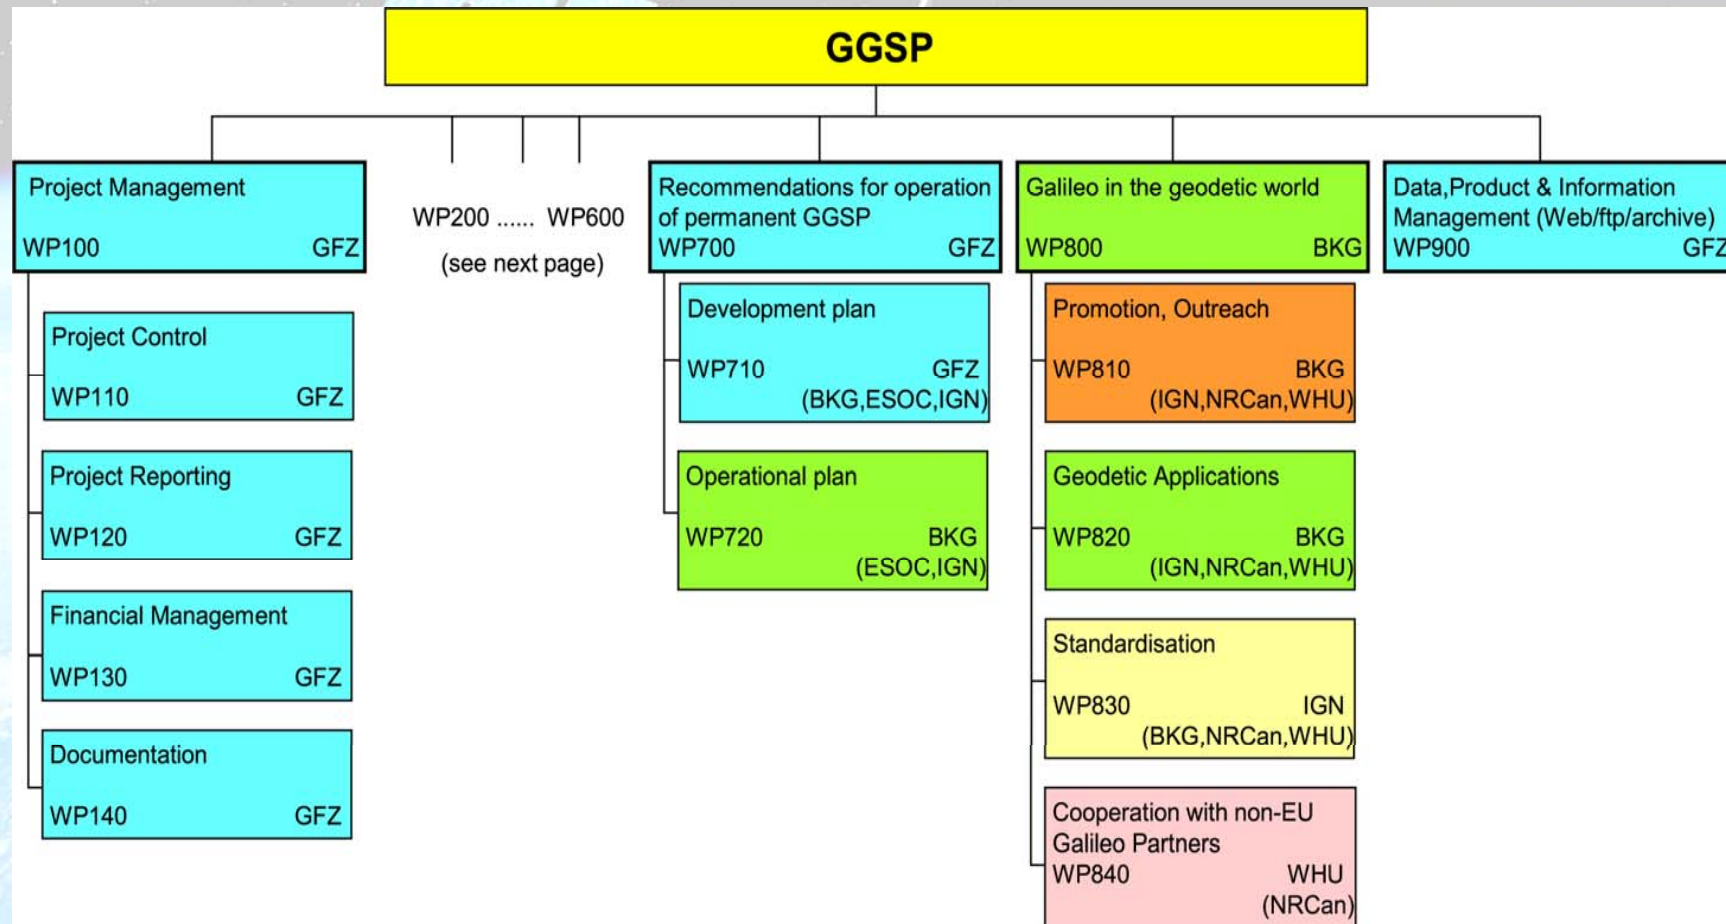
GGSP

Project Management
WP100 GFZ

WP200 ...... WP600
(see next page)

Recommendations for operation of permanent GGSP
WP700 GFZ

Galileo in the geodetic world
WP800 BKG

Data,Product & Information Management (Web/ftp/archive)
WP900 GFZ

Project Control
WP110 GFZ

Project Reporting
WP120 GFZ

Financial Management
WP130 GFZ

Documentation
WP140 GFZ

Development plan
WP710 GFZ
(BKG,ESOC,IGN)

Operational plan
WP720 BKG
(ESOC,IGN)

Promotion, Outreach
WP810 BKG
(IGN,NRCan,WHU)

Geodetic Applications
WP820 BKG
(IGN,NRCan,WHU)

Standardisation
WP830 IGN
(BKG,NRCan,WHU)

Cooperation with non-EU Galileo Partners
WP840 WHU
(NRCan)